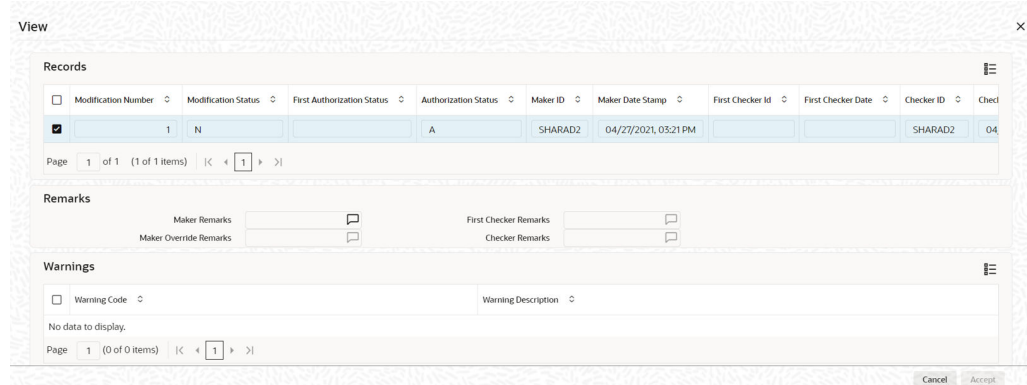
View

×

Records

| | Modification Number | Modification Status | First Authorization Status | Authorization Status | Maker ID | Maker Date Stamp | First Checker Id | First Checker Date | Checker ID | Checl |
|---|---|---|---|---|---|---|---|---|---|---|
| ☑ | 1 | N | | A | SHARAD2 | 04/27/2021, 03:21 PM | | | SHARAD2 | 04, |

Page 1 of 1 (1 of 1 items) |< ◂ 1 ▸ >|

Remarks

Maker Remarks

First Checker Remarks

Maker Override Remarks

Checker Remarks

Warnings

| | Warning Code | Warning Description |
|---|---|---|

No data to display.

Page 1 (0 of 0 items) |< ◂ 1 ▸ >|

Cancel Accept